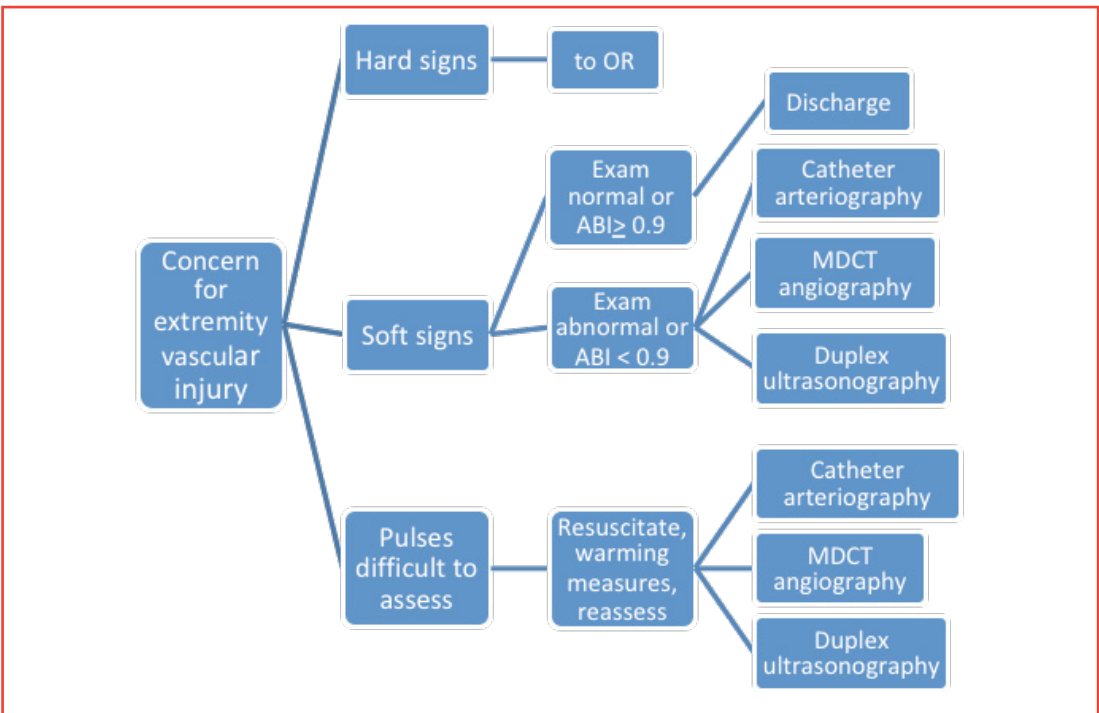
Concern for extremity vascular injury

Hard signs

to OR

Soft signs

Exam normal or ABI$\geq$ 0.9

Discharge

Exam abnormal or ABI < 0.9

Catheter arteriography

MDCT angiography

Duplex ultrasonography

Pulses difficult to assess

Resuscitate, warming measures, reassess

Catheter arteriography

MDCT angiography

Duplex ultrasonography